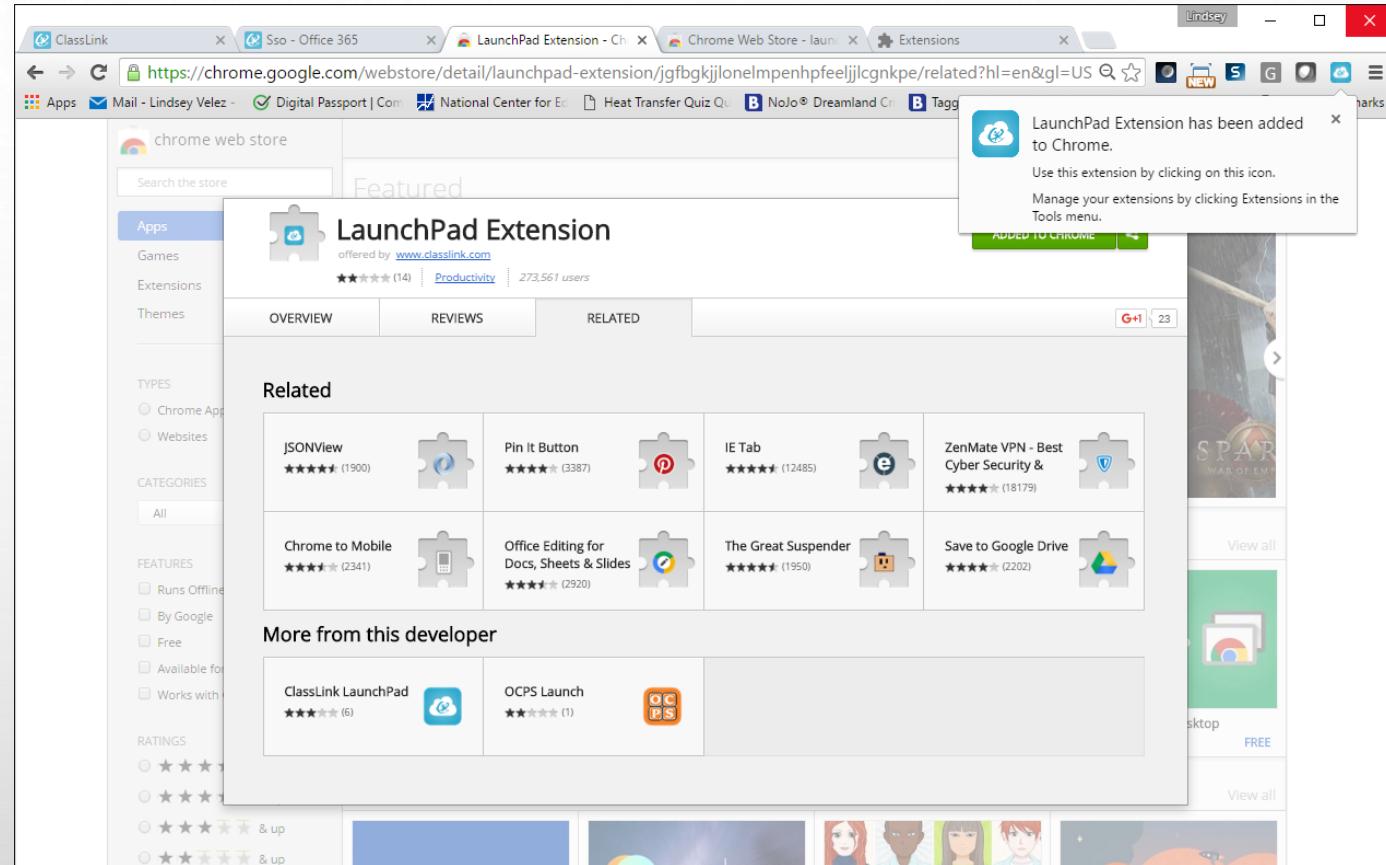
Lindsey

ClassLink
Sso - Office 365
LaunchPad Extension - Ch
Chrome Web Store - laun
Extensions

https://chrome.google.com/webstore/detail/launchpad-extension/jgfbgkjjlonelmpenhpfeeljjlcgnkpe/related?hl=en&gl=US

NEW

Apps
Mail - Lindsey Velez -
Digital Passport | Com
National Center for Ed
Heat Transfer Quiz Qu
NoJo® Dreamland Cr
Tagg
marks

LaunchPad Extension has been added to Chrome.
Use this extension by clicking on this icon.
Manage your extensions by clicking Extensions in the Tools menu.

chrome web store
Search the store
Featured
Apps
Games
Extensions
Themes

TYPES
Chrome App
Websites

CATEGORIES
All

FEATURES
Runs Offline
By Google
Free
Available for
Works with

RATINGS
& up
& up

LaunchPad Extension
offered by www.classlink.com
(14) Productivity 273,561 users
ADDED TO CHROME

OVERVIEW
REVIEWS
RELATED
G+1 23

Related

| JSONView (1900) | Pin It Button (3387) | IE Tab (12485) | ZenMate VPN - Best Cyber Security & (18179) |
|---|---|---|---|
| Chrome to Mobile (2341) | Office Editing for Docs, Sheets & Slides (2920) | The Great Suspender (1950) | Save to Google Drive (2202) |

More from this developer

| ClassLink LaunchPad (6) | OCPS Launch (1) |
|---|---|

SPAR
WAR OF EMP
View all
sktop
FREE
View all